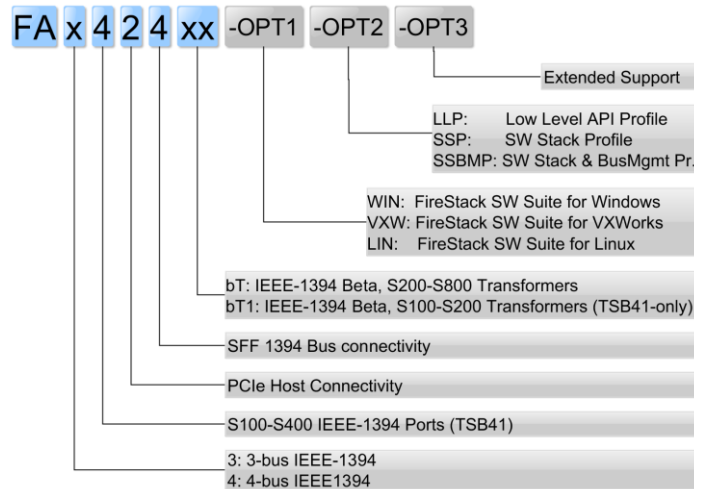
FA x 4 2 4 xx -OPT1 -OPT2 -OPT3

Extended Support

LLP: Low Level API Profile
SSP: SW Stack Profile
SSBMP: SW Stack & BusMgmt Pr.

WIN: FireStack SW Suite for Windows
VXW: FireStack SW Suite for VXWorks
LIN: FireStack SW Suite for Linux

bT: IEEE-1394 Beta, S200-S800 Transformers
bT1: IEEE-1394 Beta, S100-S200 Transformers (TSB41-only)

SFF 1394 Bus connectivity

PCIe Host Connectivity

S100-S400 IEEE-1394 Ports (TSB41)

3: 3-bus IEEE-1394
4: 4-bus IEEE1394